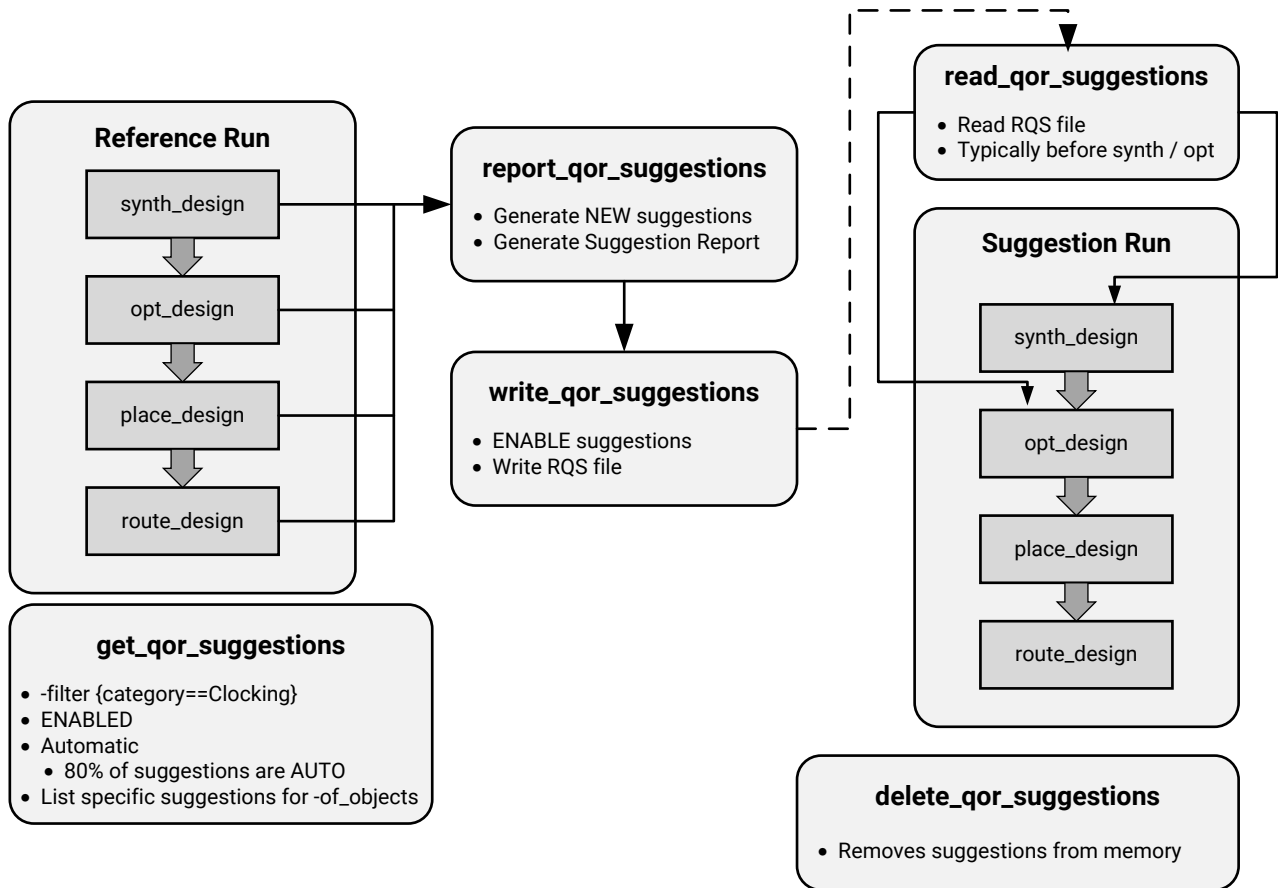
Reference Run

synth_design

opt_design

place_design

route_design

report_qor_suggestions

- Generate NEW suggestions
- Generate Suggestion Report

write_qor_suggestions

- ENABLE suggestions
- Write RQS file

read_qor_suggestions

- Read RQS file
- Typically before synth / opt

Suggestion Run

synth_design

opt_design

place_design

route_design

get_qor_suggestions

- -filter {category==Clocking}
- ENABLED
- Automatic
  - 80% of suggestions are AUTO
- List specific suggestions for -of_objects

delete_qor_suggestions

- Removes suggestions from memory